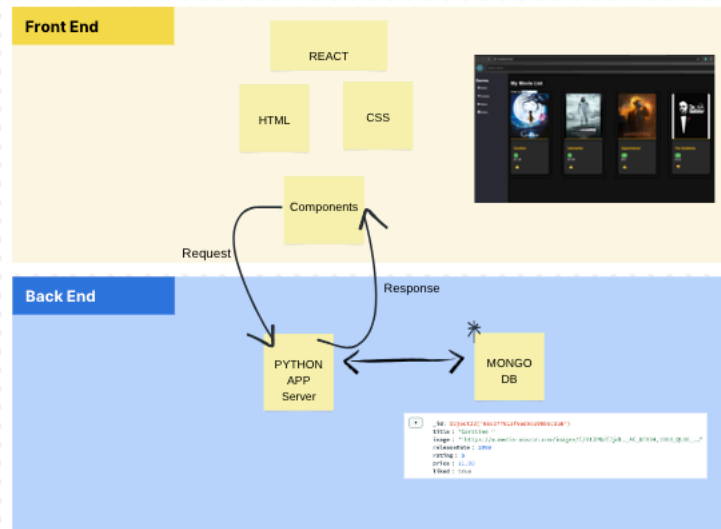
Front End

REACT

HTML

CSS

Components

My Movie List

Request

Response

Back End

PYTHON APP Server

MONGO DB

_id: ObjectId('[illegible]')
title: "Inception"
image: "https://m.media-amazon.com/images/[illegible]"
releaseDate: 2010
rating: 5
price: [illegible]
liked: true